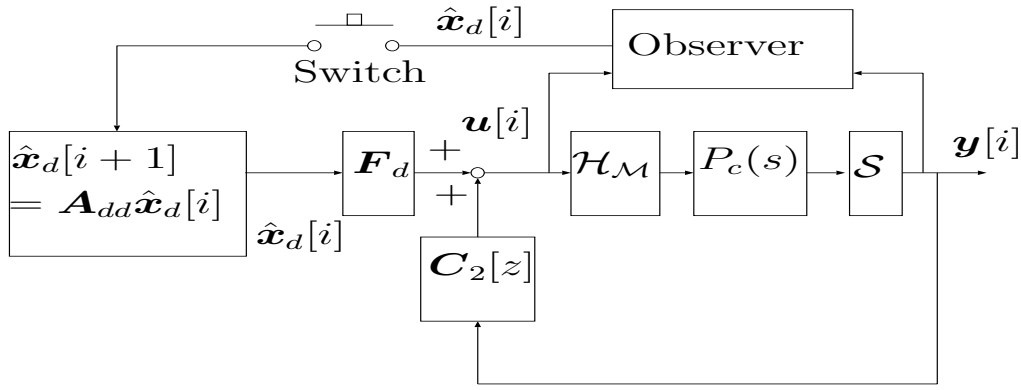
$\hat{\boldsymbol{x}}_d[i]$

Switch

Observer

$\boldsymbol{u}[i]$

$\hat{\boldsymbol{x}}_d[i+1] = \boldsymbol{A}_{dd}\hat{\boldsymbol{x}}_d[i]$

$\boldsymbol{F}_d$

$+$

$+$

$\mathcal{H}_{\mathcal{M}}$

$P_c(s)$

$\mathcal{S}$

$\boldsymbol{y}[i]$

$\hat{\boldsymbol{x}}_d[i]$

$\boldsymbol{C}_2[z]$